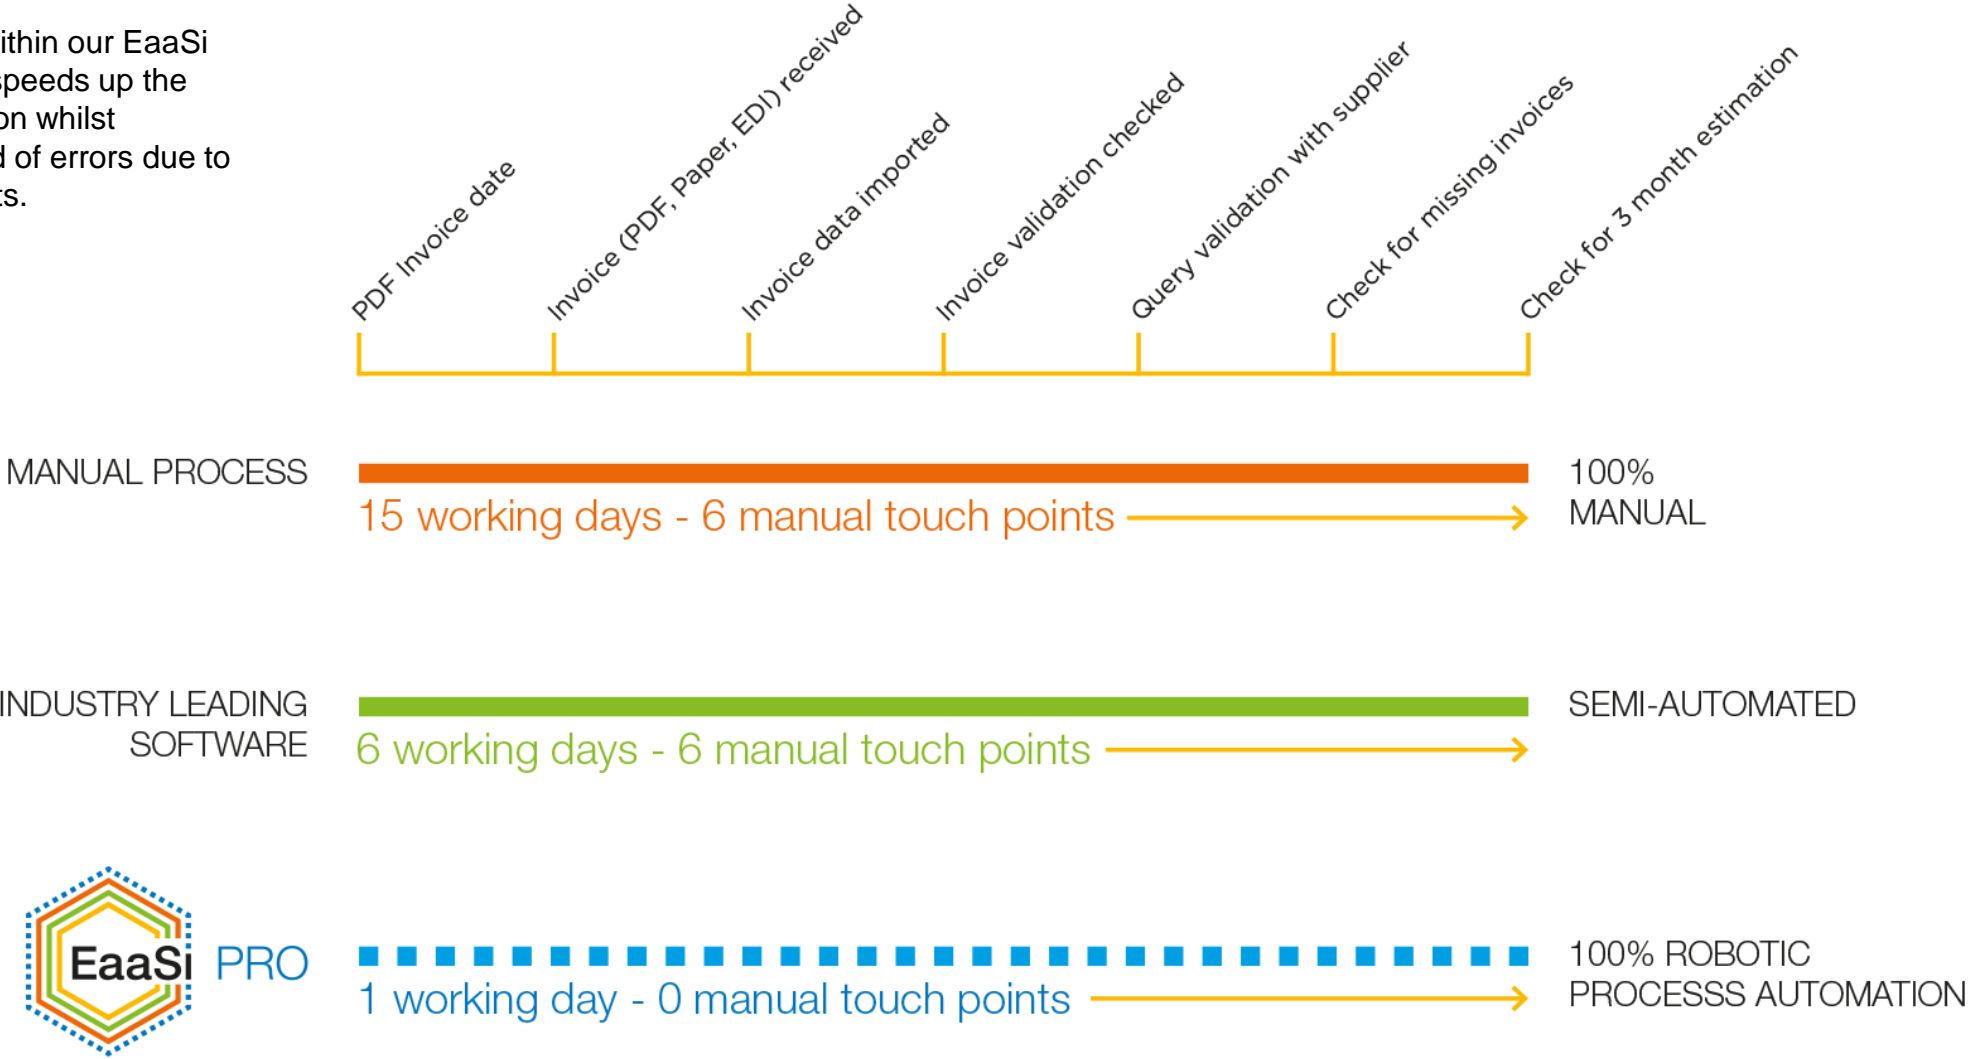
ithin our EaaSi speeds up the on whilst d of errors due to ts.

PDF Invoice date

Invoice (PDF, Paper, EDI) received

Invoice data imported

Invoice validation checked

Query validation with supplier

Check for missing invoices

Check for 3 month estimation

MANUAL PROCESS

15 working days - 6 manual touch points

100% MANUAL

INDUSTRY LEADING SOFTWARE

6 working days - 6 manual touch points

SEMI-AUTOMATED

EaaSi PRO

1 working day - 0 manual touch points

100% ROBOTIC PROCESSS AUTOMATION